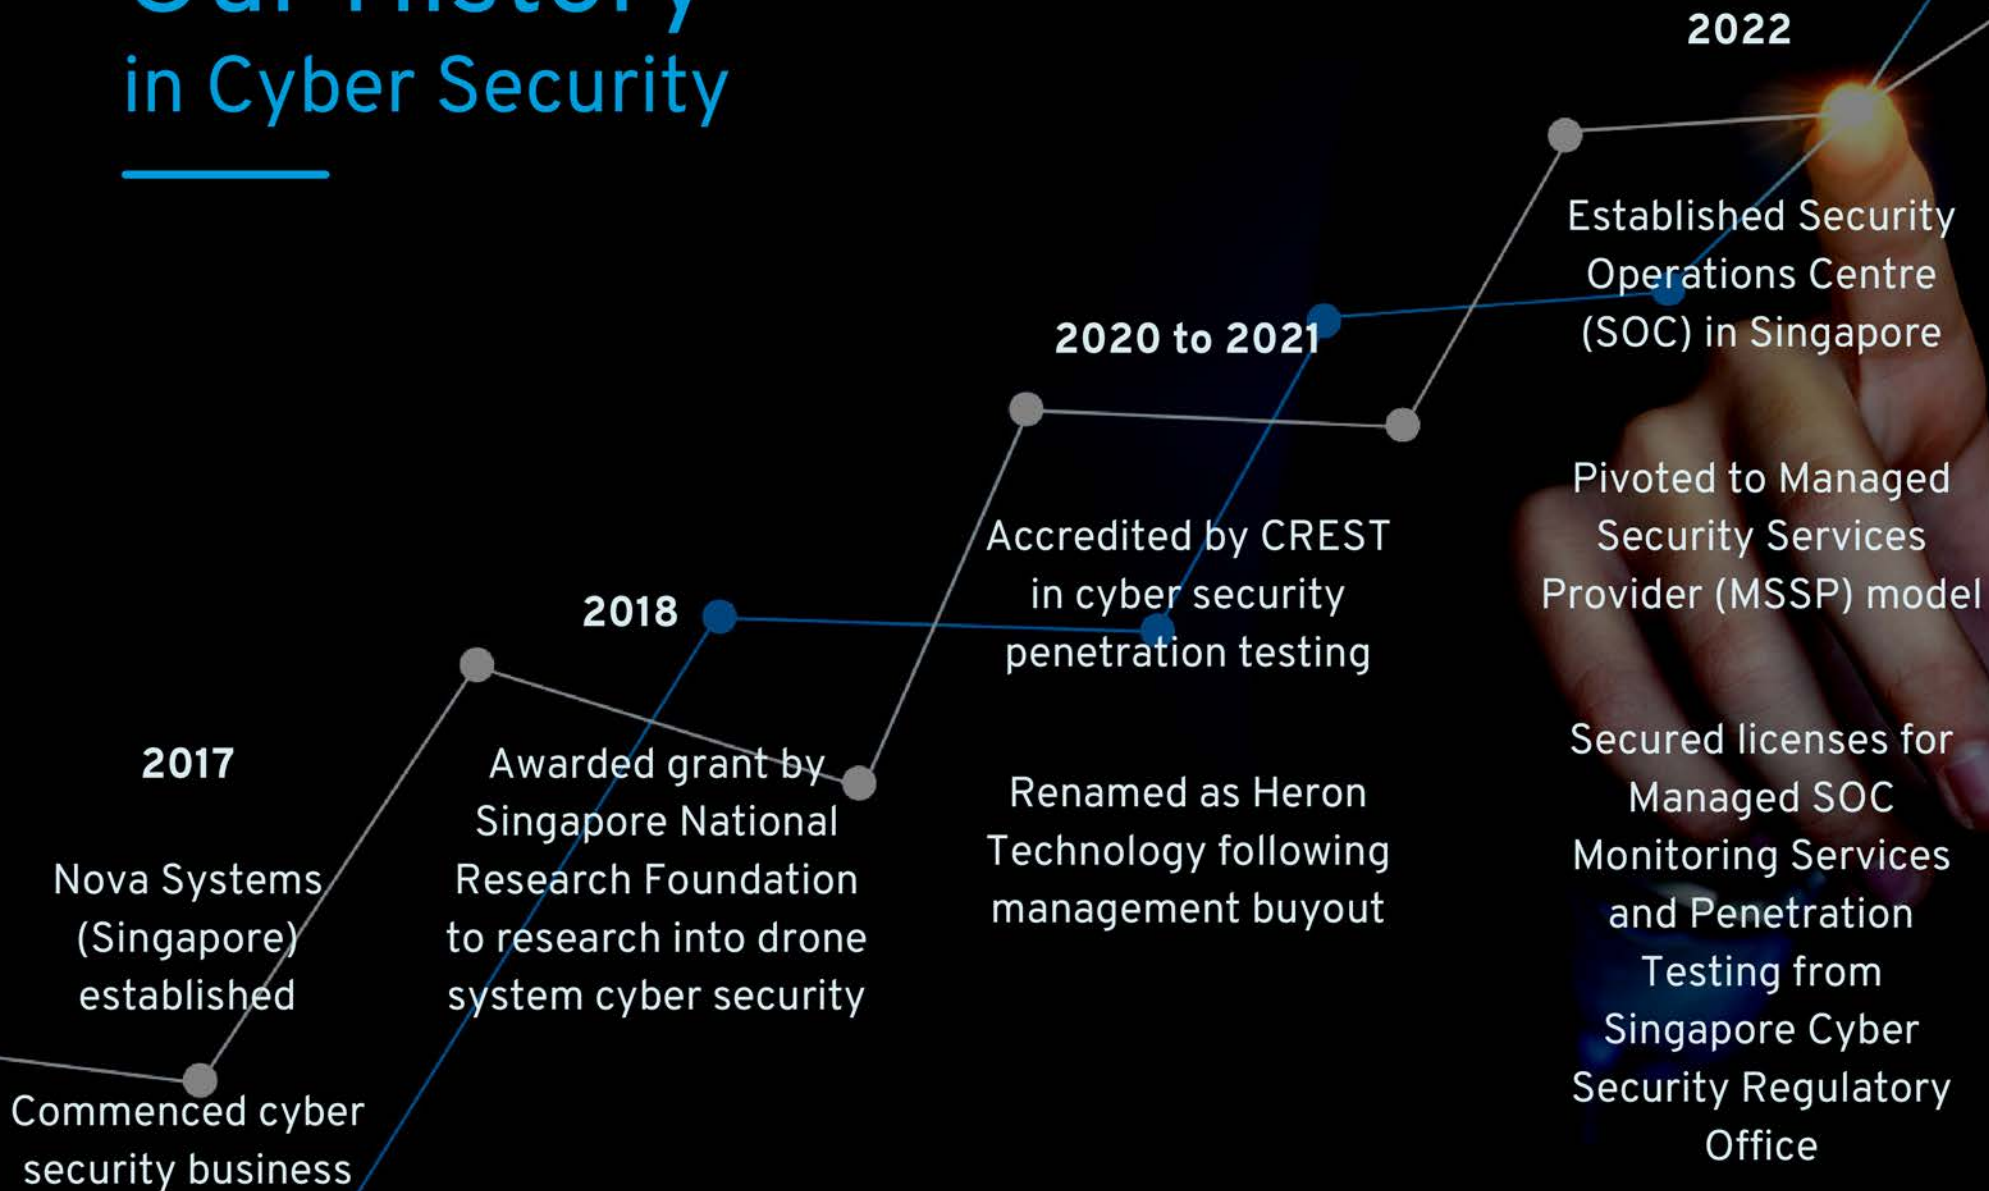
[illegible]
in Cyber Security

2022

Established Security Operations Centre (SOC) in Singapore

Pivoted to Managed Security Services Provider (MSSP) model

Secured licenses for Managed SOC Monitoring Services and Penetration Testing from Singapore Cyber Security Regulatory Office

2020 to 2021

Accredited by CREST in cyber security penetration testing

Renamed as Heron Technology following management buyout

2018

Awarded grant by Singapore National Research Foundation to research into drone system cyber security

2017

Nova Systems (Singapore) established

Commenced cyber security business